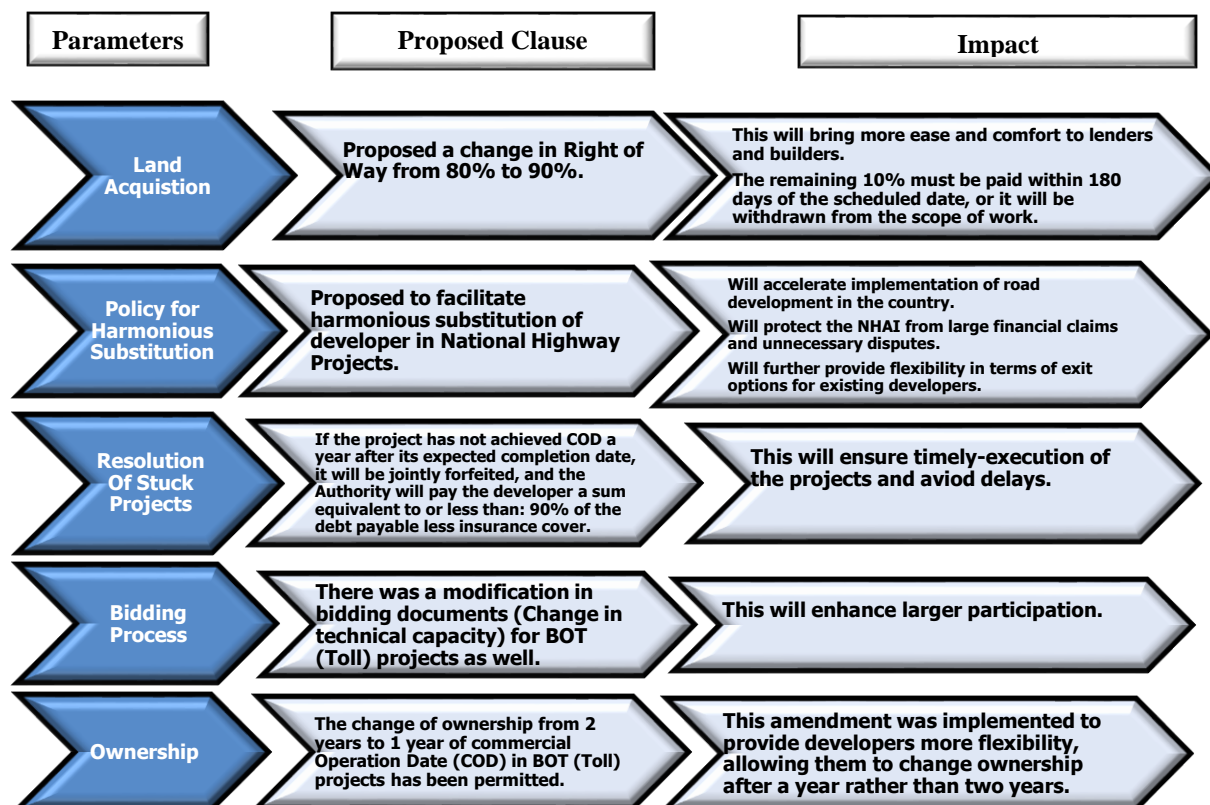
Parameters

Proposed Clause

Impact

Land Acquistion

Proposed a change in Right of Way from 80% to 90%.

This will bring more ease and comfort to lenders and builders.

The remaining 10% must be paid within 180 days of the scheduled date, or it will be withdrawn from the scope of work.

Policy for Harmonious Substitution

Proposed to facilitate harmonious substitution of developer in National Highway Projects.

Will accelerate implementation of road development in the country.

Will protect the NHAI from large financial claims and unnecessary disputes.

Will further provide flexibility in terms of exit options for existing developers.

Resolution Of Stuck Projects

If the project has not achieved COD a year after its expected completion date, it will be jointly forfeited, and the Authority will pay the developer a sum equivalent to or less than: 90% of the debt payable less insurance cover.

This will ensure timely-execution of the projects and aviod delays.

Bidding Process

There was a modification in bidding documents (Change in technical capacity) for BOT (Toll) projects as well.

This will enhance larger participation.

Ownership

The change of ownership from 2 years to 1 year of commercial Operation Date (COD) in BOT (Toll) projects has been permitted.

This amendment was implemented to provide developers more flexibility, allowing them to change ownership after a year rather than two years.